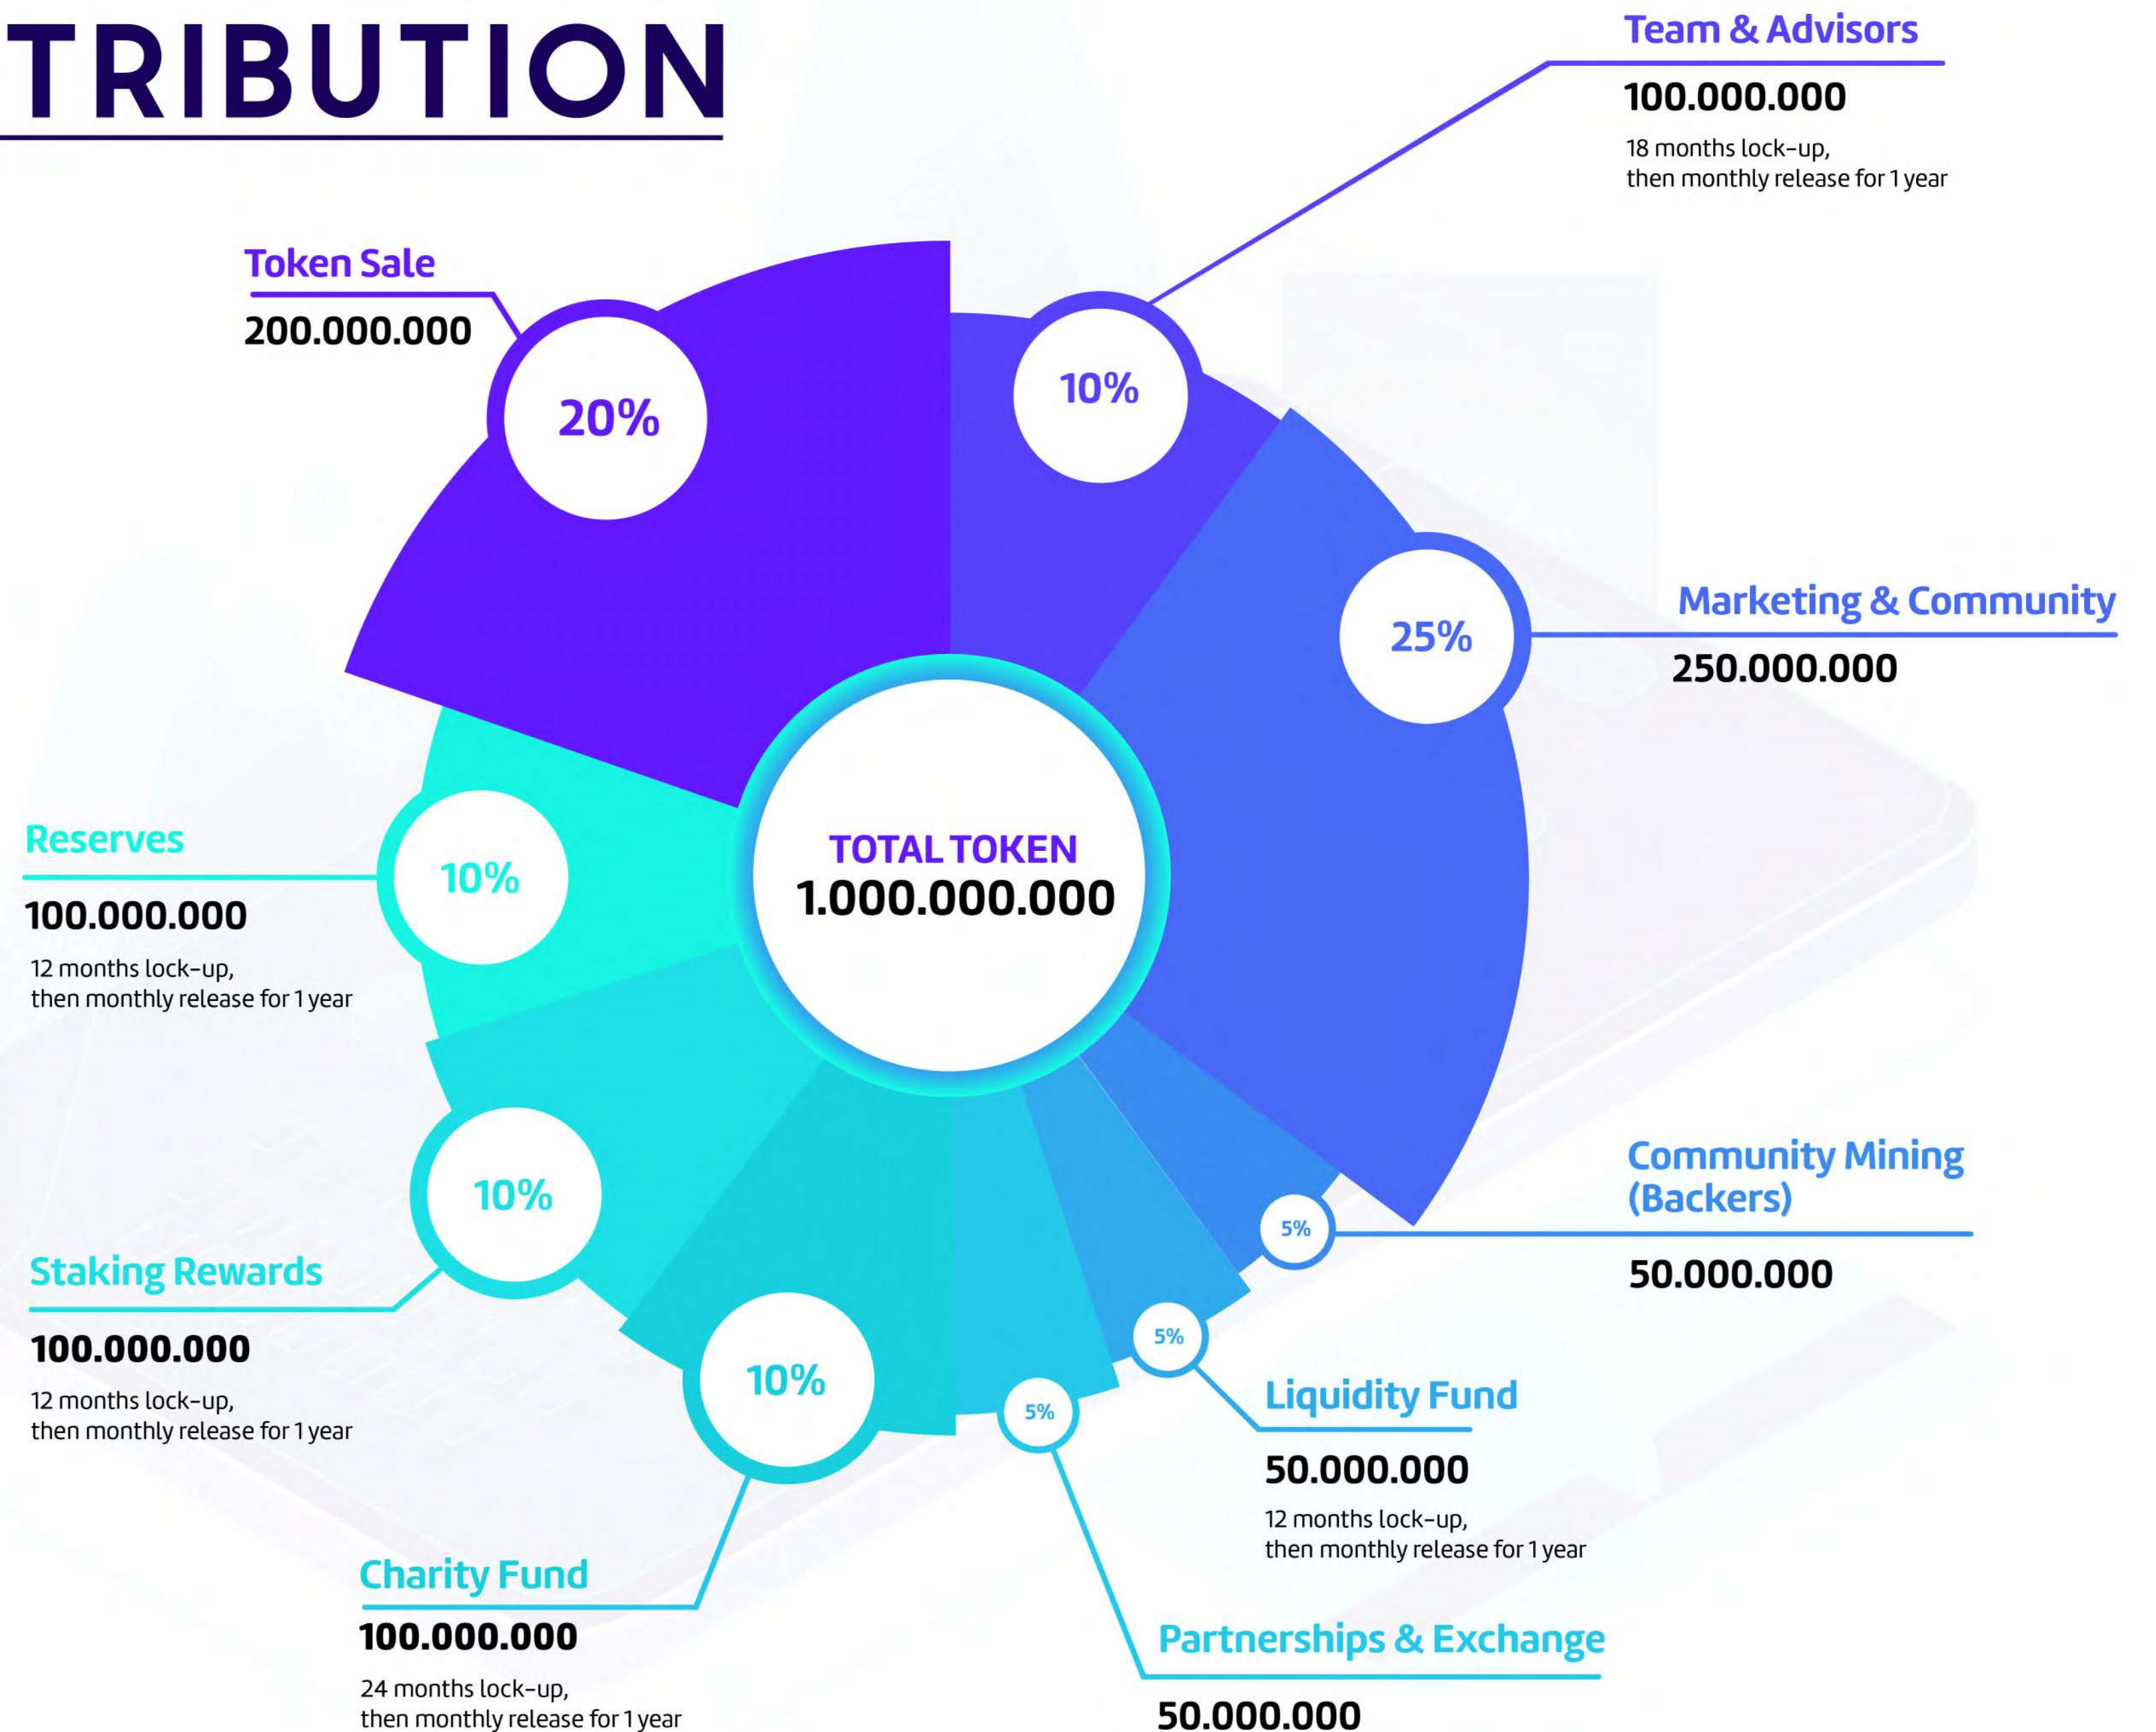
TRIBUTION

Team & Advisors
100.000.000
18 months lock-up, then monthly release for 1 year

Token Sale
200.000.000

20%

10%

25%

Marketing & Community
250.000.000

TOTAL TOKEN
1.000.000.000

Reserves
100.000.000
12 months lock-up, then monthly release for 1 year

10%

10%

Staking Rewards
100.000.000
12 months lock-up, then monthly release for 1 year

10%

5%

5%

5%

Community Mining (Backers)
50.000.000

Liquidity Fund
50.000.000
12 months lock-up, then monthly release for 1 year

Charity Fund
100.000.000
24 months lock-up, then monthly release for 1 year

Partnerships & Exchange
50.000.000